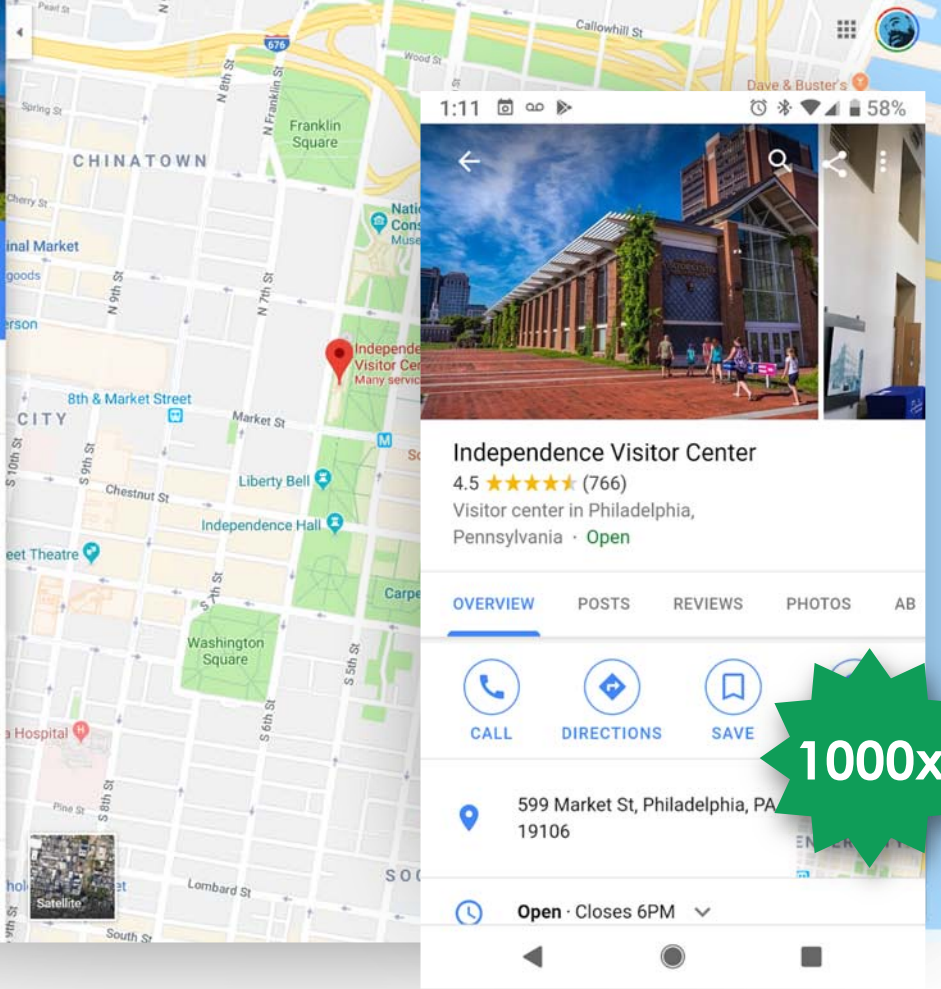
Pearl St
676
Callowhill St
Wood St
Dave & Buster's
Spring St
N 8th St
N Franklin St
Franklin Square
CHINATOWN
Cherry St
Natio Cons Muse
inal Market
goods
N 9th St
N 7th St
erson
Independe Visitor Cen Many servic
8th & Market Street
CITY
Market St
S 10th St
S 9th St
Chestnut St
Liberty Bell
Independence Hall
eet Theatre
S 7th St
Carpe
Washington Square
S 5th St
a Hospital
S 6th St
Pine St
S 8th St
Satellite
hol
et
Lombard St
SO
9th St
South St

1:11
58%
Independence Visitor Center
4.5 ★★★★★ (766)
Visitor center in Philadelphia, Pennsylvania · Open
OVERVIEW
POSTS
REVIEWS
PHOTOS
AB
CALL
DIRECTIONS
SAVE
599 Market St, Philadelphia, PA 19106
Open · Closes 6PM
1000x